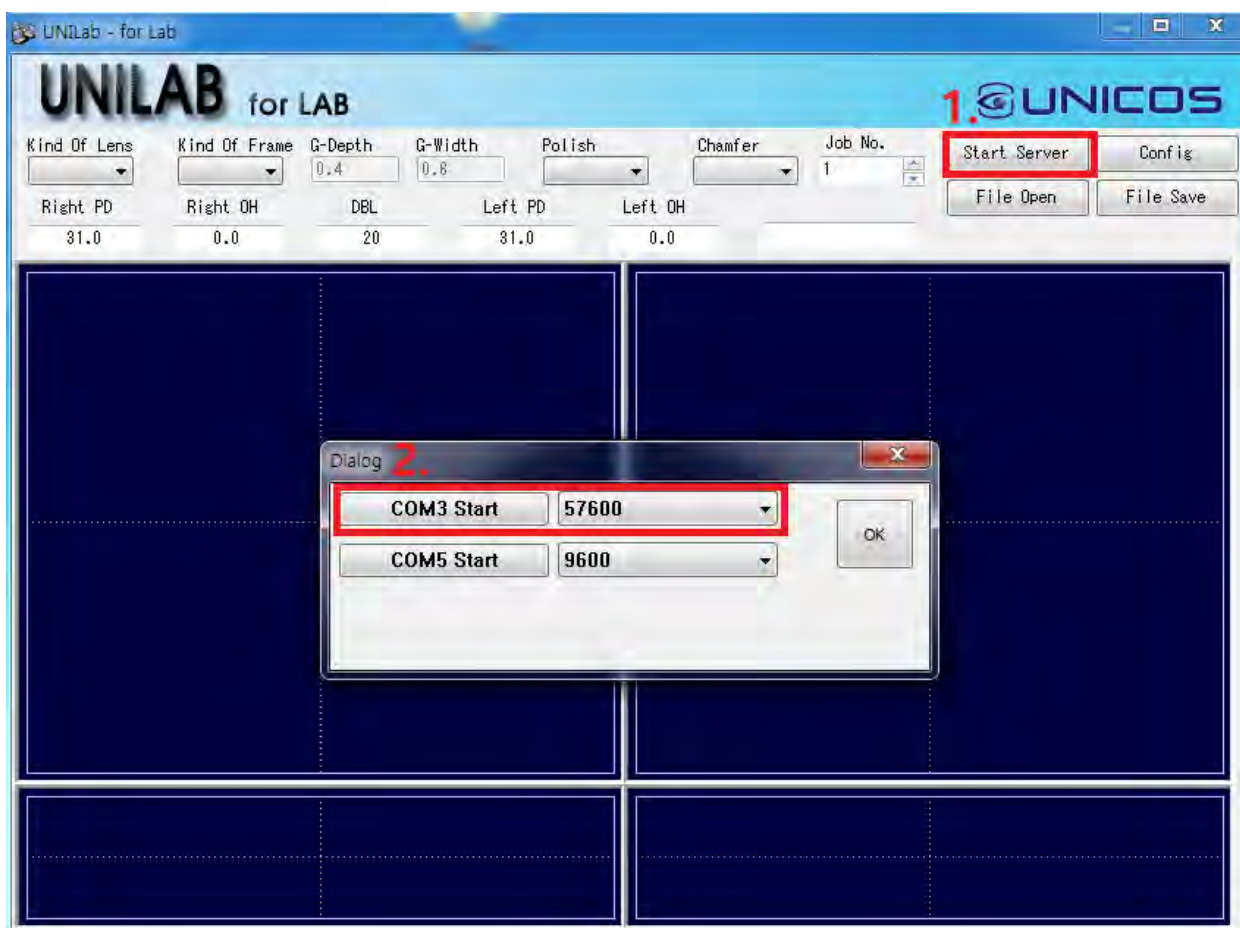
UNILab - for Lab

UNILAB for LAB

1. UNICOS

Kind Of Lens
Kind Of Frame
G-Depth
0.4
G-Width
0.8
Polish
Chamfer
Job No.
1

Start Server
Config
File Open
File Save

Right PD
31.0
Right OH
0.0
DBL
20
Left PD
31.0
Left OH
0.0

Dialog 2.

COM3 Start
57600
COM5 Start
9600
OK